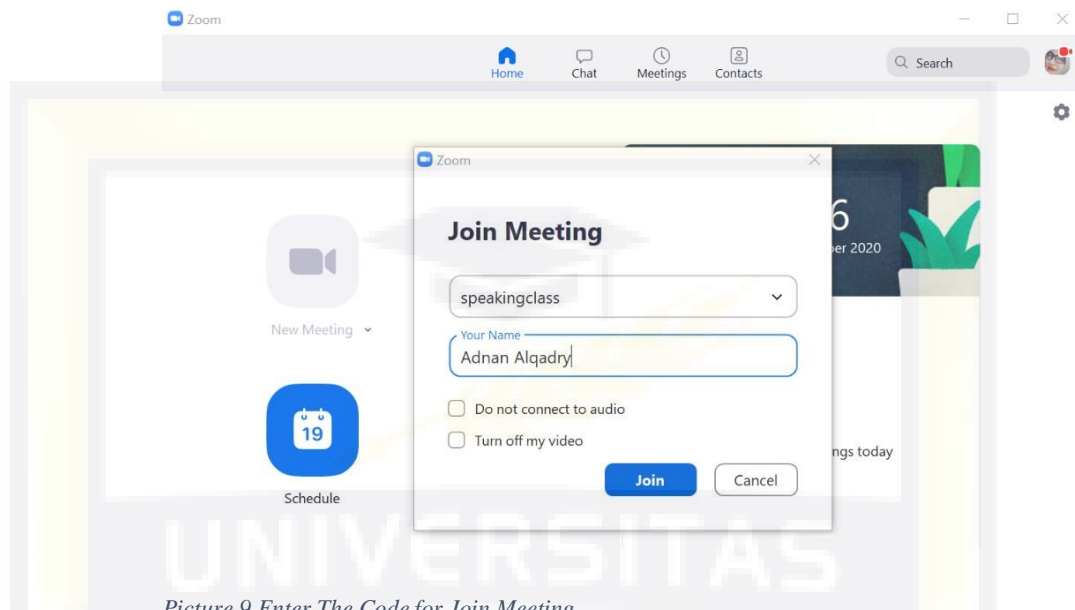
Zoom

Home Chat Meetings Contacts

Search

New Meeting

19

Schedule

6

ber 2020

ngs today

Zoom

Join Meeting

speakingclass

Your Name

Adnan Alqadry

Do not connect to audio

Turn off my video

Join Cancel

UNIVERSITAS

Picture 9 Enter The Code for Join Meeting